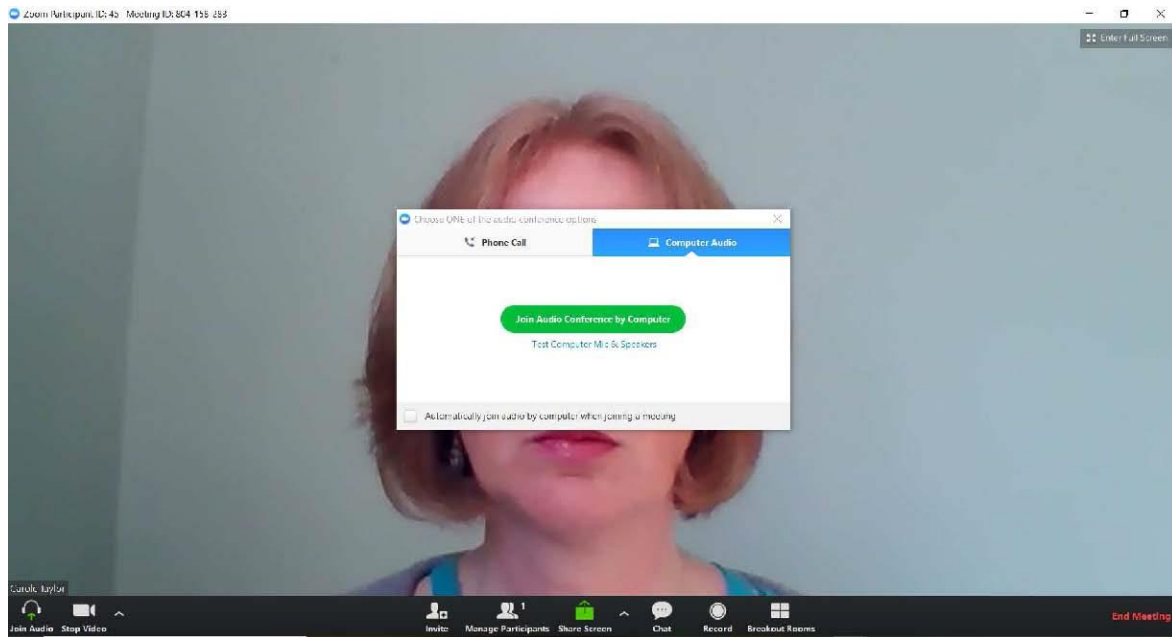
Zoom Participant ID: 45 Meeting ID: 804 156 283

Enter Full Screen

Choose ONE of the audio conference options

Phone Call

Computer Audio

Join Audio Conference by Computer

Test Computer Mic & Speakers

Automatically join audio by computer when joining a meeting

Carole Taylor

Join Audio Stop Video

Invite Manage Participants 1 Share Screen Chat Record Breakout Rooms

End Meeting